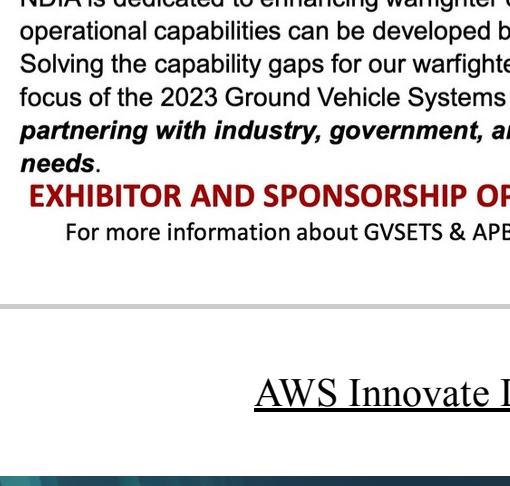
NDIA is dedicated to enhancing warfighter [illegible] operational capabilities can be developed b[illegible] Solving the capability gaps for our warfighte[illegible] focus of the 2023 Ground Vehicle Systems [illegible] ***partnering with industry, government, a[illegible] needs***.

EXHIBITOR AND SPONSORSHIP O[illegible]

For more information about GVSETS & APB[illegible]

AWS Innovate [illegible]